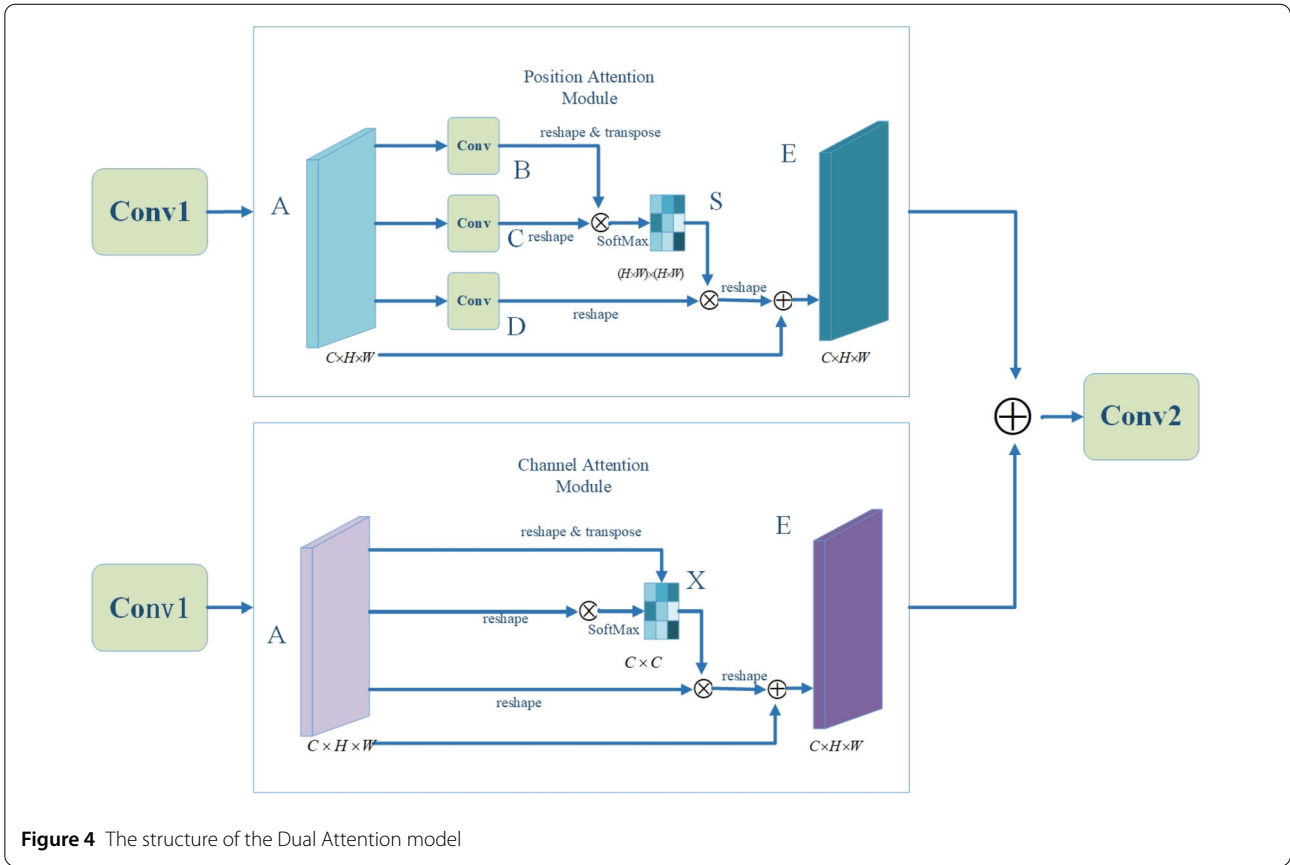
Position Attention Module

Conv1

A

Conv

B

reshape & transpose

Conv

C reshape

SoftMax

S

$(H\times W)\times(H\times W)$

Conv

reshape

D

reshape

E

$C\times H\times W$

$C\times H\times W$

Channel Attention Module

Conv1

A

reshape & transpose

reshape

SoftMax

X

$C\times C$

reshape

reshape

E

$C\times H\times W$

$C\times H\times W$

Conv2

**Figure 4** The structure of the Dual Attention model